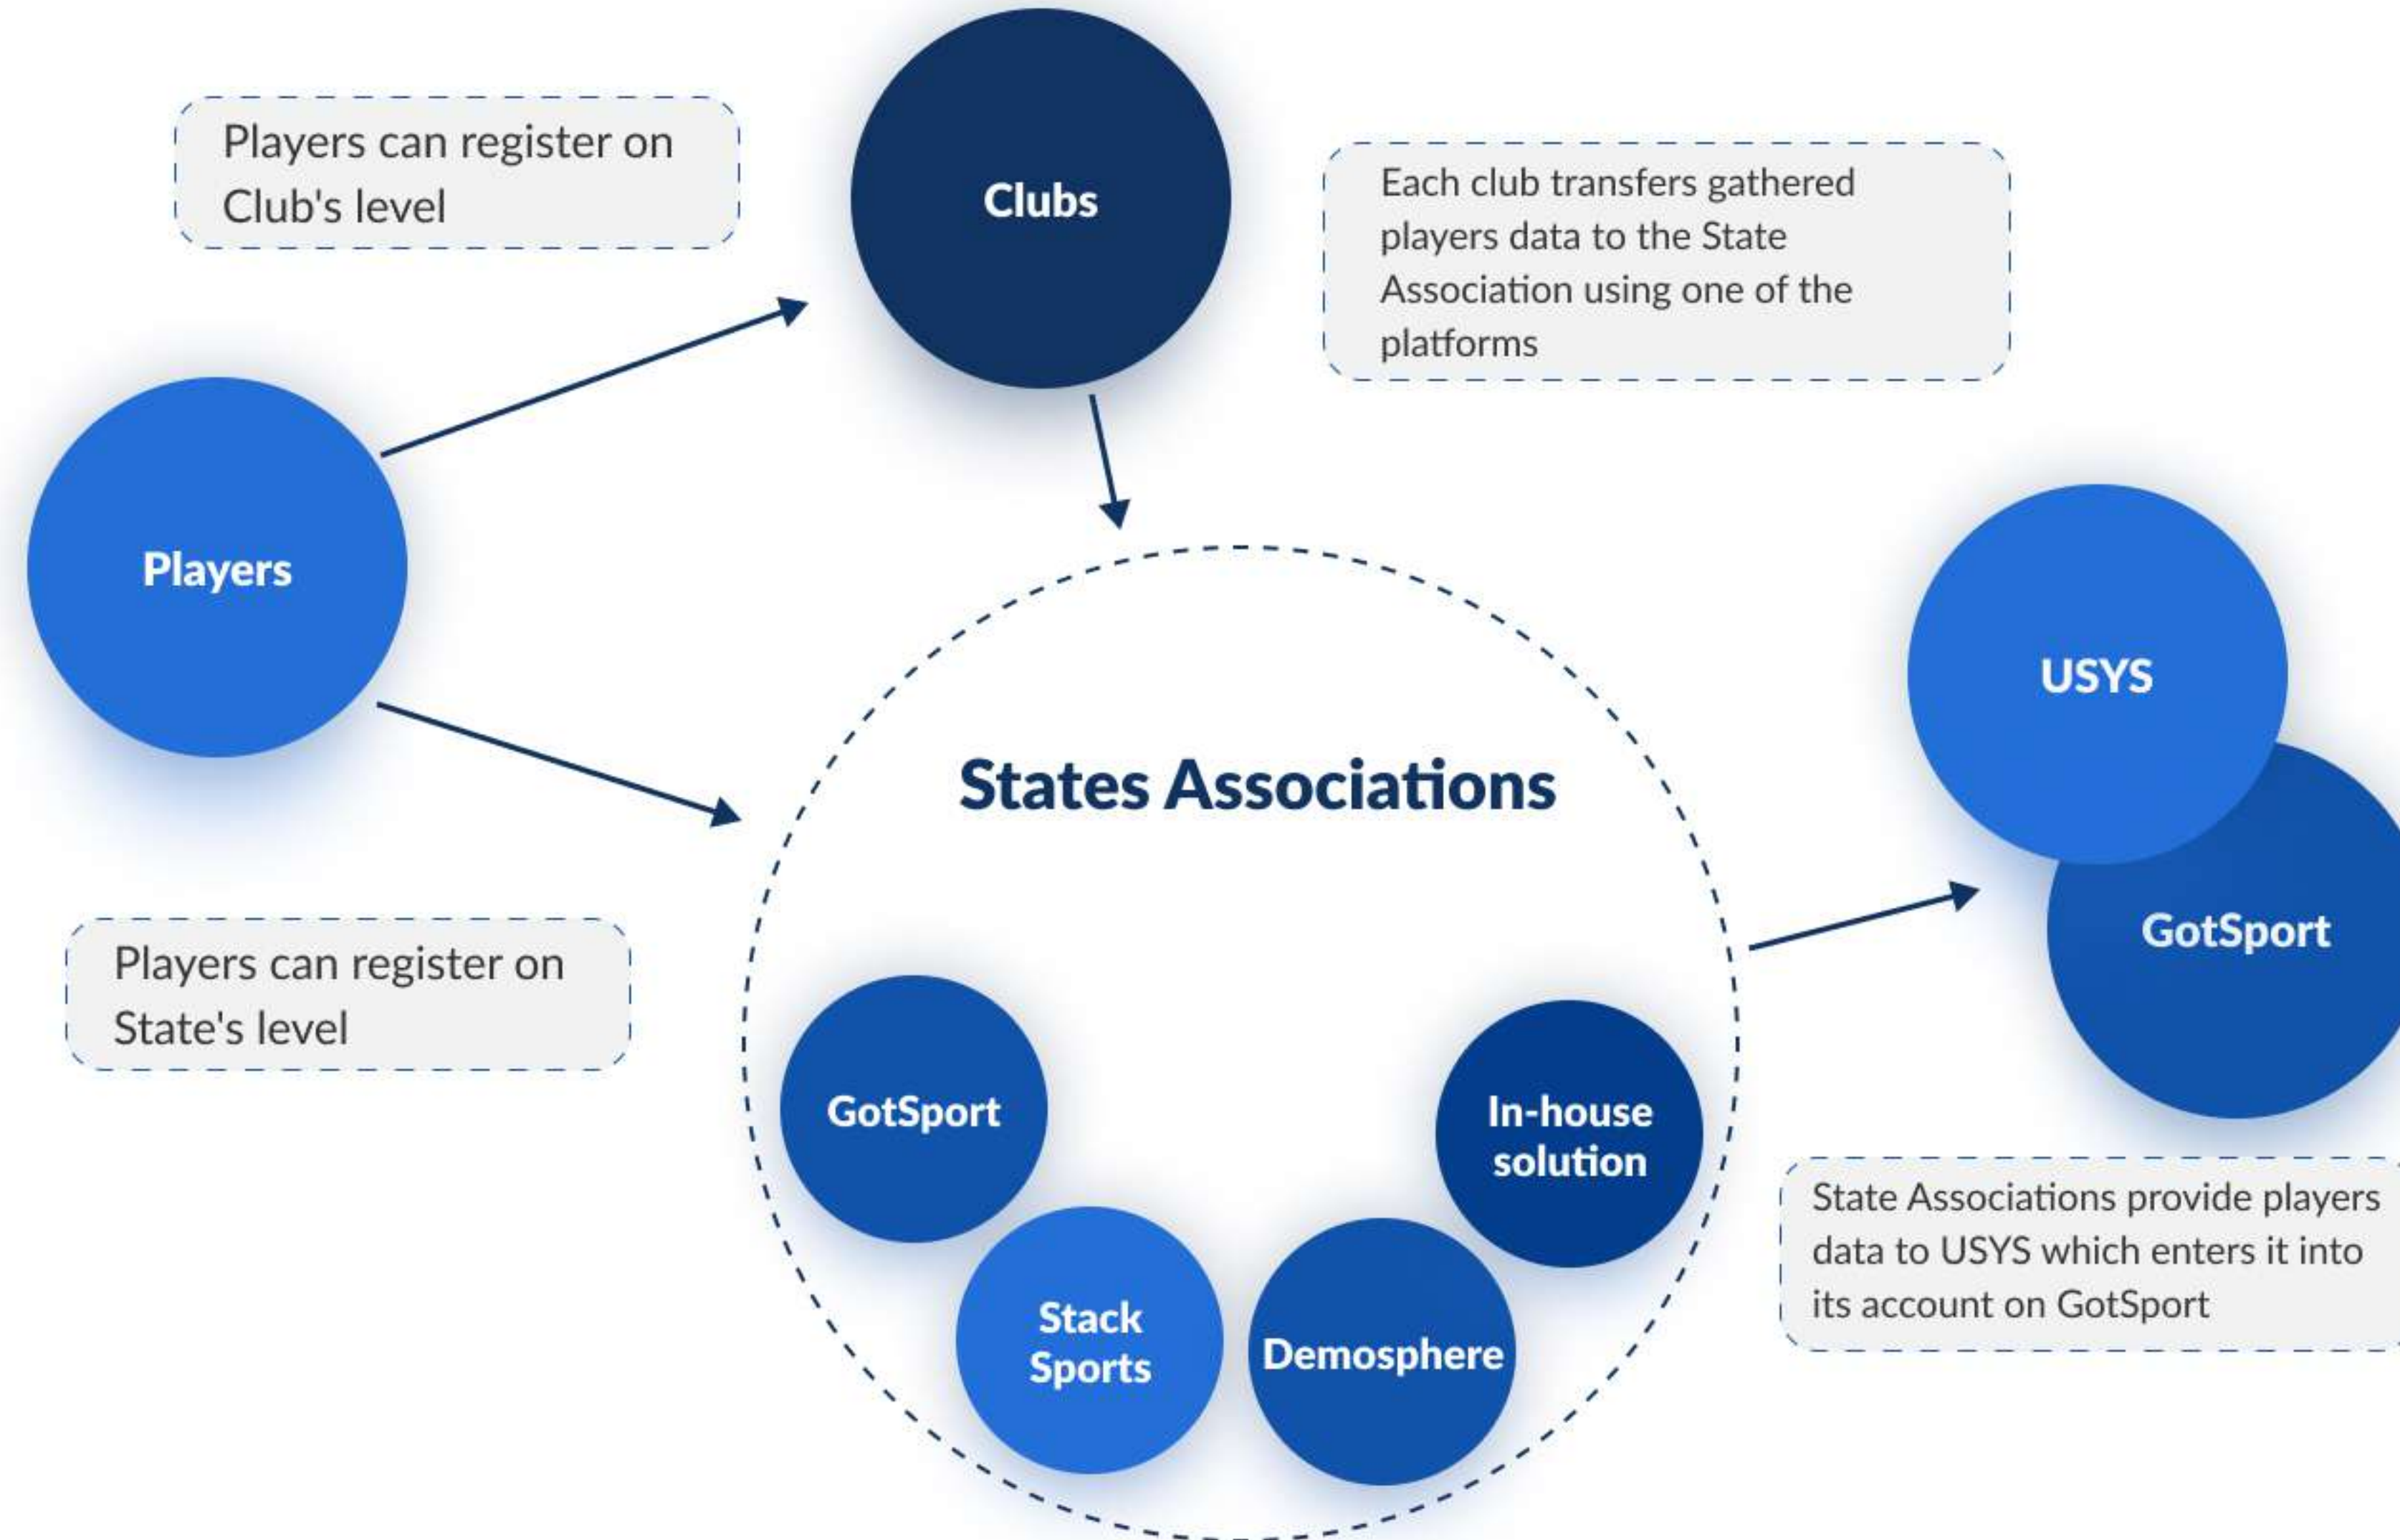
Players can register on Club's level

Clubs

Each club transfers gathered players data to the State Association using one of the platforms

Players

USYS

States Associations

GotSport

Players can register on State's level

GotSport

In-house solution

State Associations provide players data to USYS which enters it into its account on GotSport

Stack Sports

Demosphere